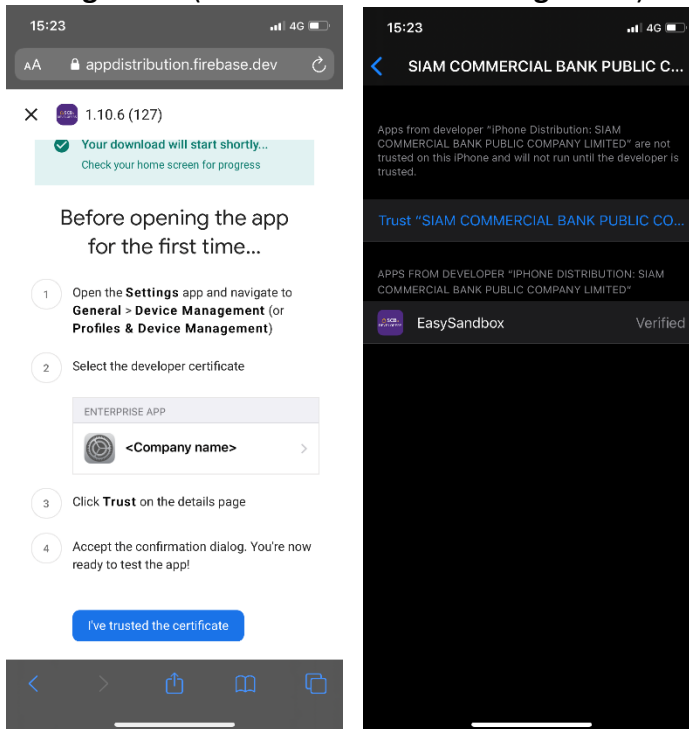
15:23

4G

AA appdistribution.firebase.dev

1.10.6 (127)

Your download will start shortly...
Check your home screen for progress

Before opening the app for the first time...

1 Open the **Settings** app and navigate to **General** > **Device Management** (or **Profiles & Device Management**)

2 Select the developer certificate

ENTERPRISE APP

<Company name>

3 Click **Trust** on the details page

4 Accept the confirmation dialog. You're now ready to test the app!

I've trusted the certificate

15:23

4G

SIAM COMMERCIAL BANK PUBLIC C...

Apps from developer "iPhone Distribution: SIAM COMMERCIAL BANK PUBLIC COMPANY LIMITED" are not trusted on this iPhone and will not run until the developer is trusted.

Trust "SIAM COMMERCIAL BANK PUBLIC CO...

APPS FROM DEVELOPER "IPHONE DISTRIBUTION: SIAM COMMERCIAL BANK PUBLIC COMPANY LIMITED"

EasySandbox Verified